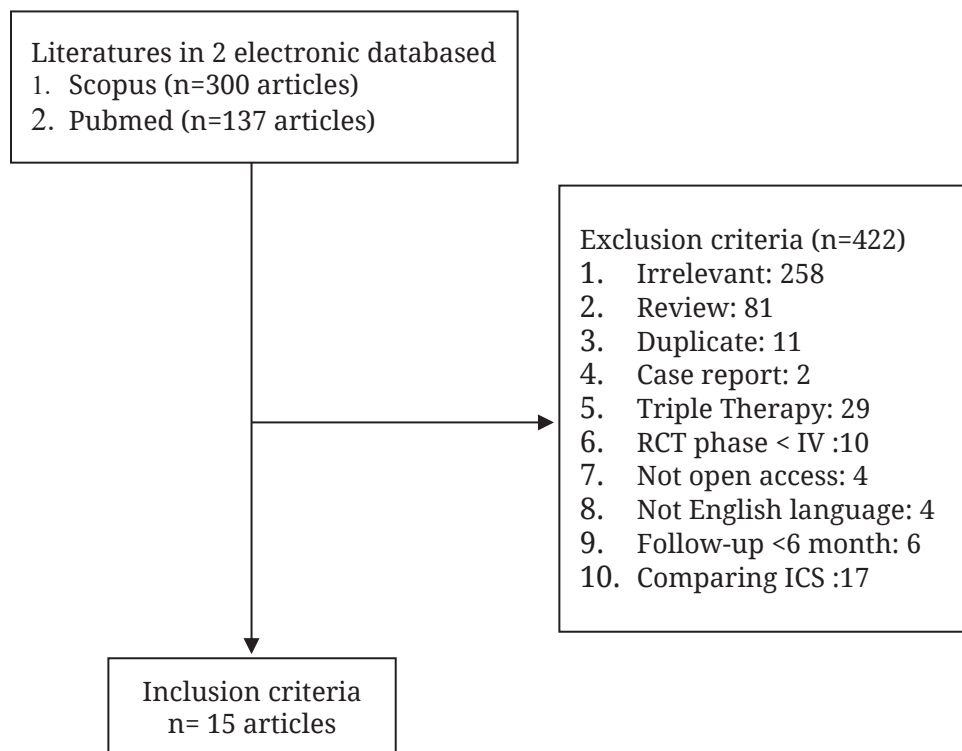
Literatures in 2 electronic databased
1. Scopus (n=300 articles)
2. Pubmed (n=137 articles)

Exclusion criteria (n=422)
1. Irrelevant: 258
2. Review: 81
3. Duplicate: 11
4. Case report: 2
5. Triple Therapy: 29
6. RCT phase < IV :10
7. Not open access: 4
8. Not English language: 4
9. Follow-up <6 month: 6
10. Comparing ICS :17

Inclusion criteria
n= 15 articles